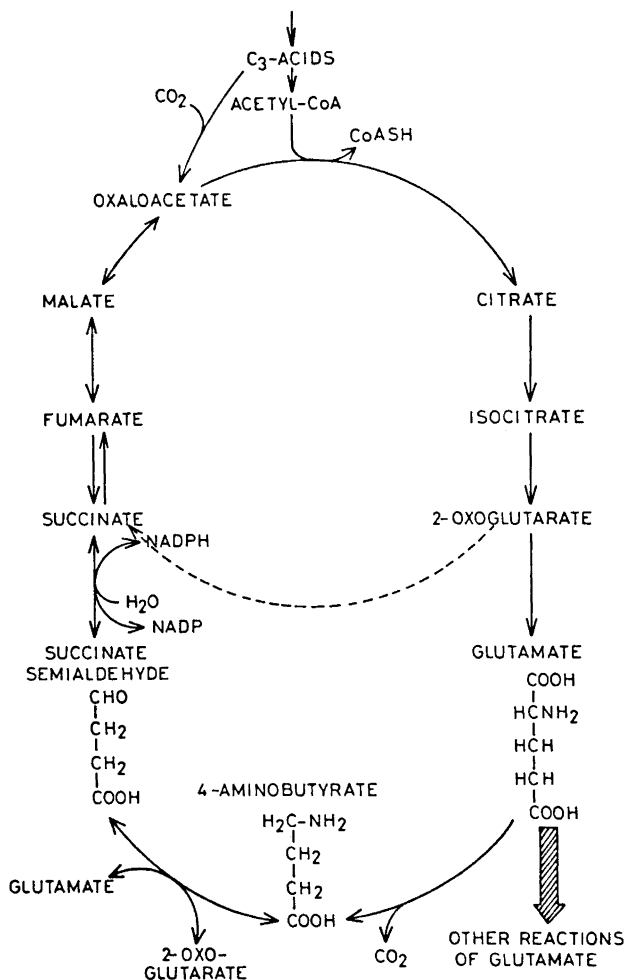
$C_3$-ACIDS
$CO_2$
ACETYL-CoA
CoASH
OXALOACETATE
MALATE
CITRATE
FUMARATE
ISOCITRATE
SUCCINATE
NADPH
2-OXOGLUTARATE
$H_2O$
NADP
SUCCINATE SEMIALDEHYDE
CHO
$CH_2$
$CH_2$
COOH
GLUTAMATE
COOH
$HCNH_2$
HCH
HCH
COOH
4-AMINOBUTYRATE
$H_2C-NH_2$
$CH_2$
$CH_2$
COOH
GLUTAMATE
2-OXO-GLUTARATE
$CO_2$
OTHER REACTIONS OF GLUTAMATE